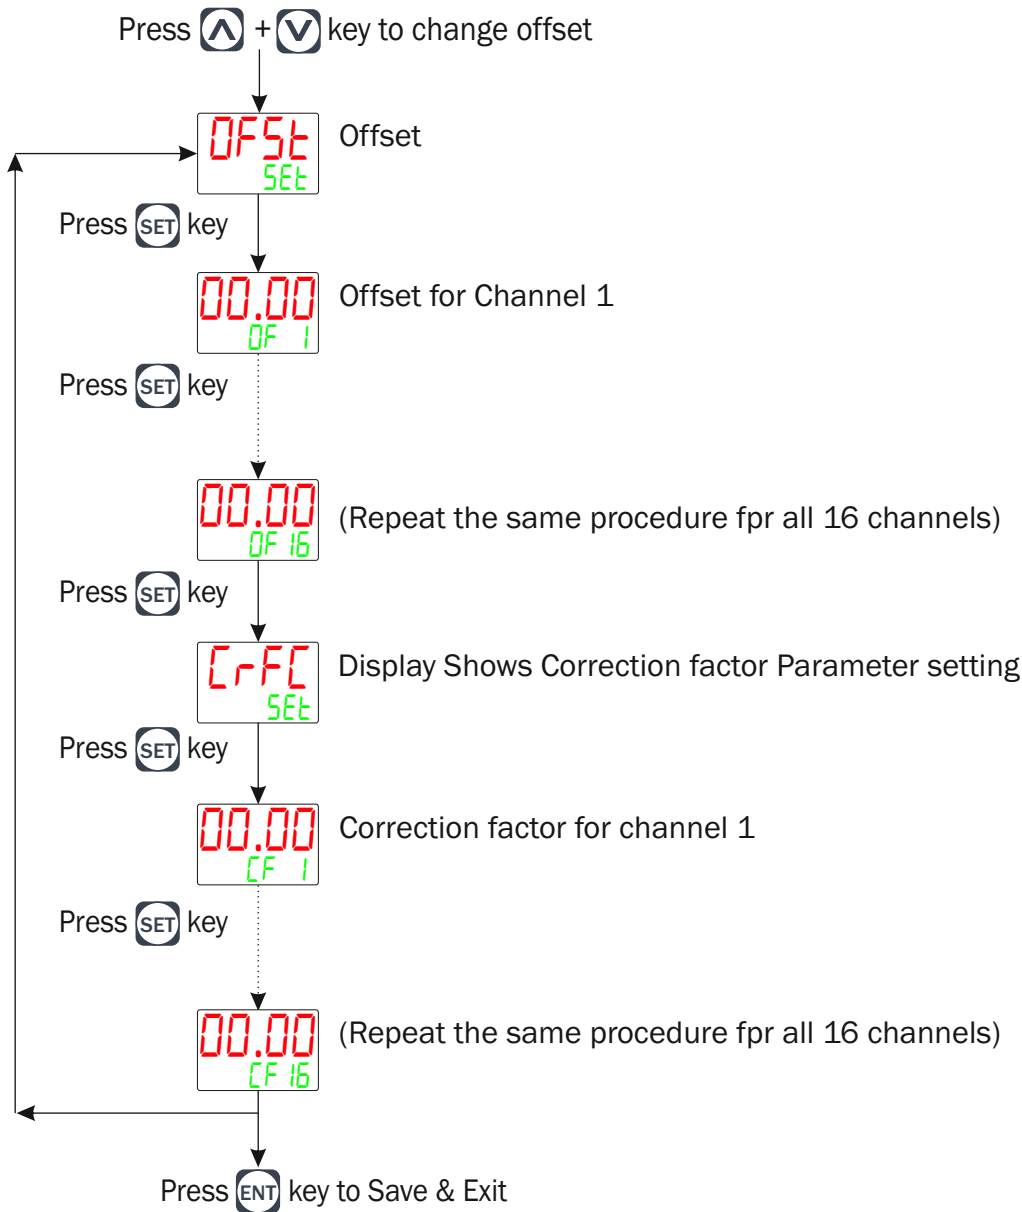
Press ⋀ + ⋁ key to change offset

OFSt
SEt
Offset

Press SET key

00.00
OF 1
Offset for Channel 1

Press SET key

00.00
OF 16
(Repeat the same procedure fpr all 16 channels)

Press SET key

CrFC
SEt
Display Shows Correction factor Parameter setting

Press SET key

00.00
CF 1
Correction factor for channel 1

Press SET key

00.00
CF 16
(Repeat the same procedure fpr all 16 channels)

Press ENT key to Save & Exit